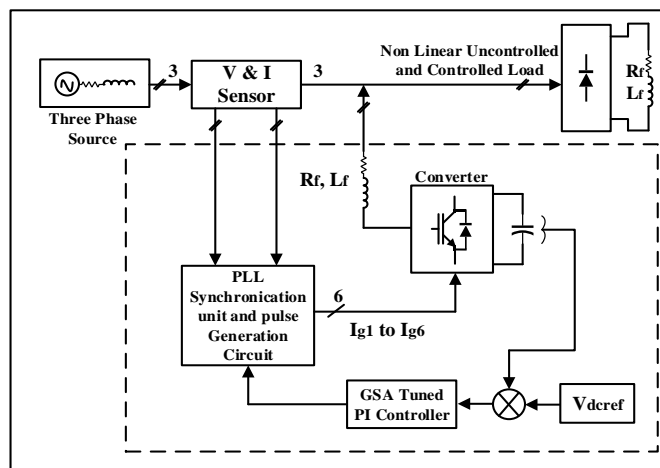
3

V & I Sensor

3

Non Linear Uncontrolled and Controlled Load

$R_f$

$L_f$

Three Phase Source

$R_f$, $L_f$

Converter

PLL Synchronication unit and pulse Generation Circuit

6

$I_{g1}$ to $I_{g6}$

GSA Tuned PI Controller

$V_{dcref}$